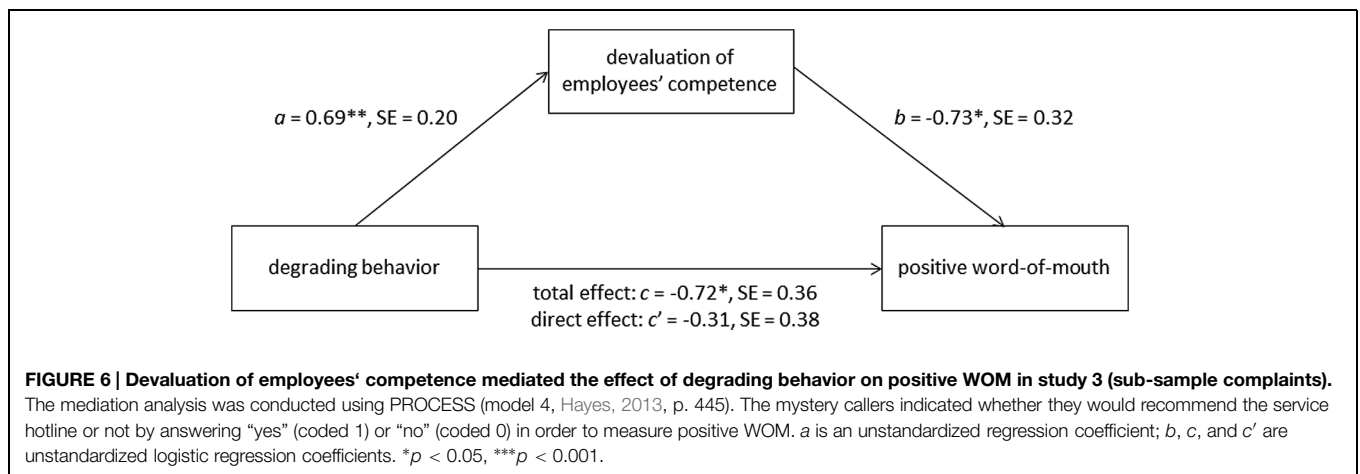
devaluation of employees' competence

$a$ = 0.69**, SE = 0.20

$b$ = -0.73*, SE = 0.32

degrading behavior

positive word-of-mouth

total effect: $c$ = -0.72*, SE = 0.36
direct effect: $c'$ = -0.31, SE = 0.38

**FIGURE 6 | Devaluation of employees' competence mediated the effect of degrading behavior on positive WOM in study 3 (sub-sample complaints).** The mediation analysis was conducted using PROCESS (model 4, Hayes, 2013, p. 445). The mystery callers indicated whether they would recommend the service hotline or not by answering "yes" (coded 1) or "no" (coded 0) in order to measure positive WOM. $a$ is an unstandardized regression coefficient; $b$, $c$, and $c'$ are unstandardized logistic regression coefficients. $^{*}p < 0.05$, $^{***}p < 0.001$.